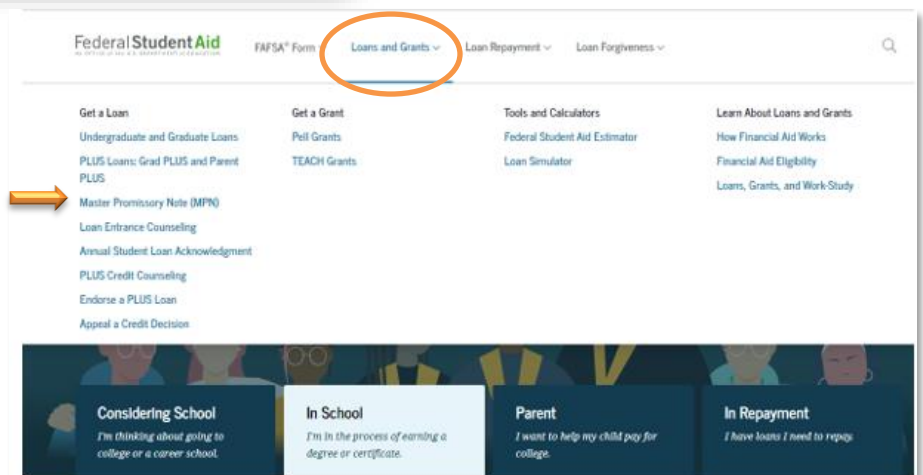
Federal Student Aid
AN OFFICE of the U.S. DEPARTMENT of EDUCATION

FAFSA® Form
Loans and Grants
Loan Repayment
Loan Forgiveness

Get a Loan
Undergraduate and Graduate Loans
PLUS Loans: Grad PLUS and Parent PLUS
Master Promissory Note (MPN)
Loan Entrance Counseling
Annual Student Loan Acknowledgment
PLUS Credit Counseling
Endorse a PLUS Loan
Appeal a Credit Decision

Get a Grant
Pell Grants
TEACH Grants

Tools and Calculators
Federal Student Aid Estimator
Loan Simulator

Learn About Loans and Grants
How Financial Aid Works
Financial Aid Eligibility
Loans, Grants, and Work-Study

Considering School
I'm thinking about going to college or a career school.

In School
I'm in the process of earning a degree or certificate.

Parent
I want to help my child pay for college.

In Repayment
I have loans I need to repay.